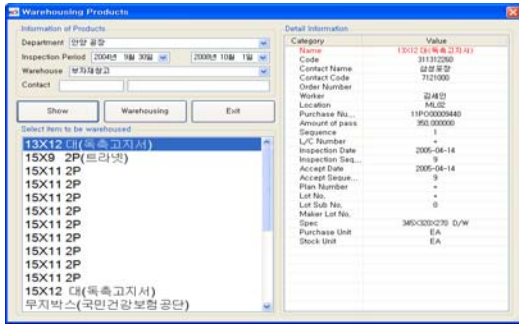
Warehousing Products

Information of Products
Department 안양 공장
Inspection Period 2004년 9월 30일 2008년 10월 1일
Warehouse 부자재창고
Contact

Show Warehousing Exit

Select item to be warehoused
13X12 대(독촉고지서)
15X9 2P(트라넷)
15X11 2P
15X11 2P
15X11 2P
15X11 2P
15X11 2P
15X11 2P
15X11 2P
15X11 2P
15X11 2P
15X11 2P
15X12 대(독촉고지서)
무지박스(국민건강보험공단)

Detail Information

| Category | Value |
|---|---|
| Name | 13X12 대(독촉고지서) |
| Code | 311312260 |
| Contact Name | 삼성포장 |
| Contact Code | 7121000 |
| Order Number | |
| Worker | 김세안 |
| Location | ML02 |
| Purchase Nu... | 11PO0009440 |
| Amount of pass | 350,000000 |
| Sequence | 1 |
| L/C Number | * |
| Inspection Date | 2005-04-14 |
| Inspection Seq... | 9 |
| Accept Date | 2005-04-14 |
| Accept Seque... | 9 |
| Plan Number | * |
| Lot No. | * |
| Lot Sub No. | 0 |
| Maker Lot No. | |
| Spec | 345X320X270 D/W |
| Purchase Unit | EA |
| Stock Unit | EA |